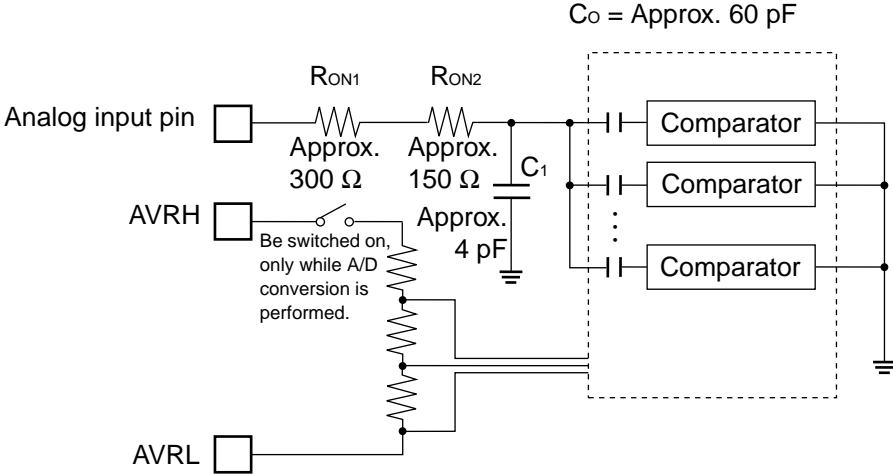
$C_O$ = Approx. 60 pF

$R_{ON1}$

$R_{ON2}$

Analog input pin

Approx. 300 Ω

Approx. 150 Ω

$C_1$

Approx. 4 pF

Comparator

Comparator

Comparator

AVRH

Be switched on, only while A/D conversion is performed.

AVRL